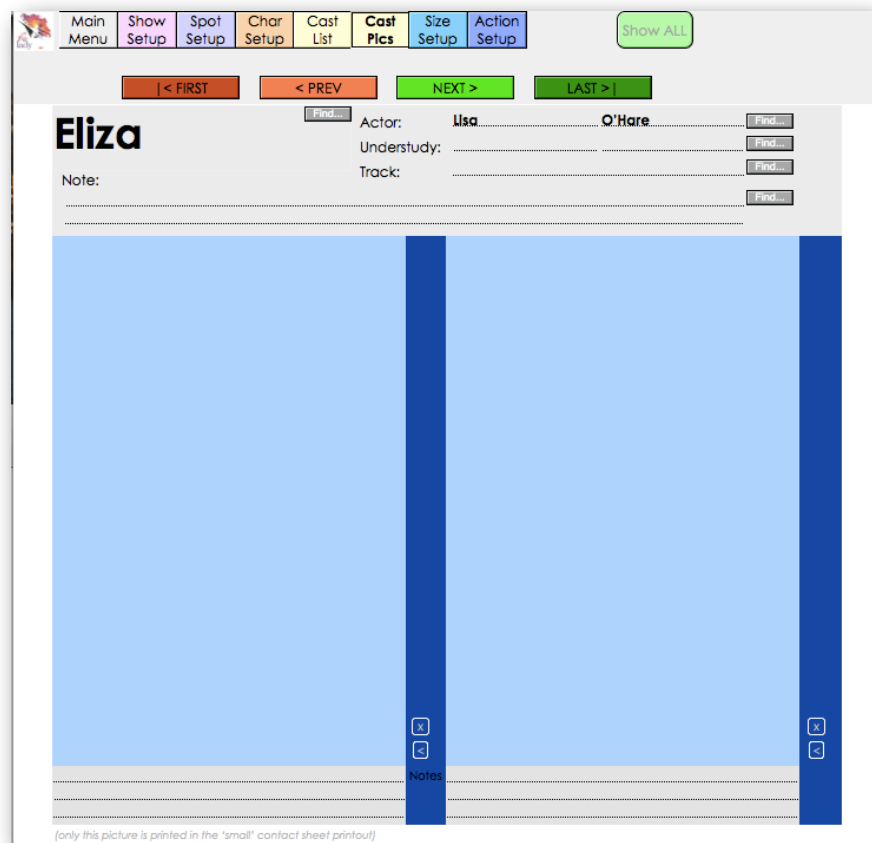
Main Menu | Show Setup | Spot Setup | Char Setup | Cast List | Cast Pics | Size Setup | Action Setup

Show ALL

|< FIRST  < PREV  NEXT >  LAST >|

Eliza

Find...

Actor: Lisa O'Hare Find...

Understudy: Find...

Track: Find...

Note:

Find...

x
<

Notes

x
<

(only this picture is printed in the 'small' contact sheet printout)